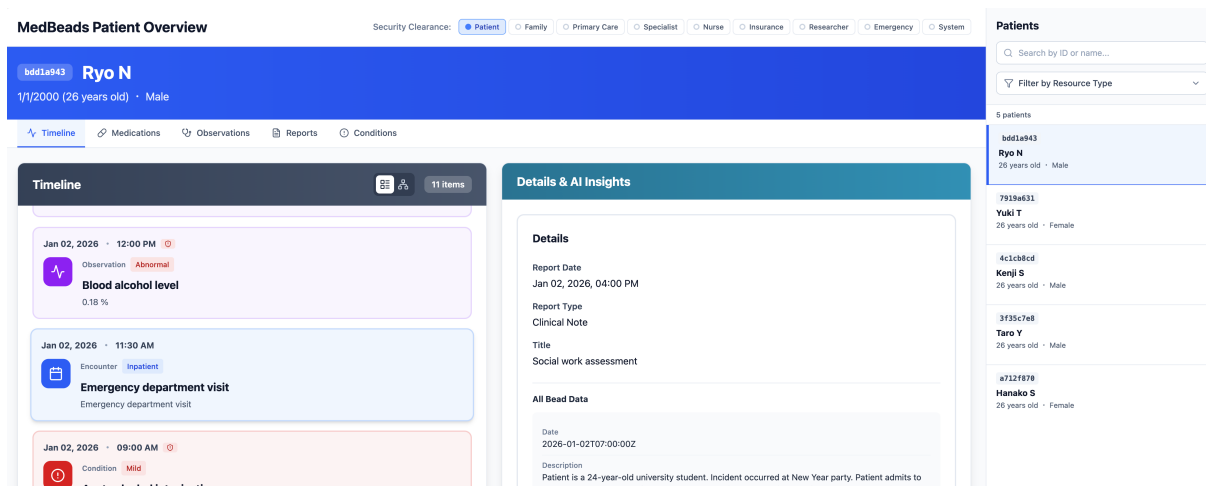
MedBeads Patient Overview

Security Clearance: Patient Family Primary Care Specialist Nurse Insurance Researcher Emergency System

bdd1a943 Ryo N

1/1/2000 (26 years old) • Male

Timeline Medications Observations Reports Conditions

Timeline

11 items

Jan 02, 2026 • 12:00 PM

Observation Abnormal

Blood alcohol level

0.18 %

Jan 02, 2026 • 11:30 AM

Encounter Inpatient

Emergency department visit

Emergency department visit

Jan 02, 2026 • 09:00 AM

Condition Mild

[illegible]

Details & AI Insights

Details

Report Date

Jan 02, 2026, 04:00 PM

Report Type

Clinical Note

Title

Social work assessment

All Bead Data

Date

2026-01-02T07:00:00Z

Description

Patient is a 24-year-old university student. Incident occurred at New Year party. Patient admits to

Patients

Search by ID or name...

Filter by Resource Type

5 patients

bdd1a943
Ryo N
26 years old • Male

7919a631
Yuki T
26 years old • Female

4c1cb8cd
Kenji S
26 years old • Male

3f35c7e8
Taro Y
26 years old • Male

a712f870
Hanako S
26 years old • Female